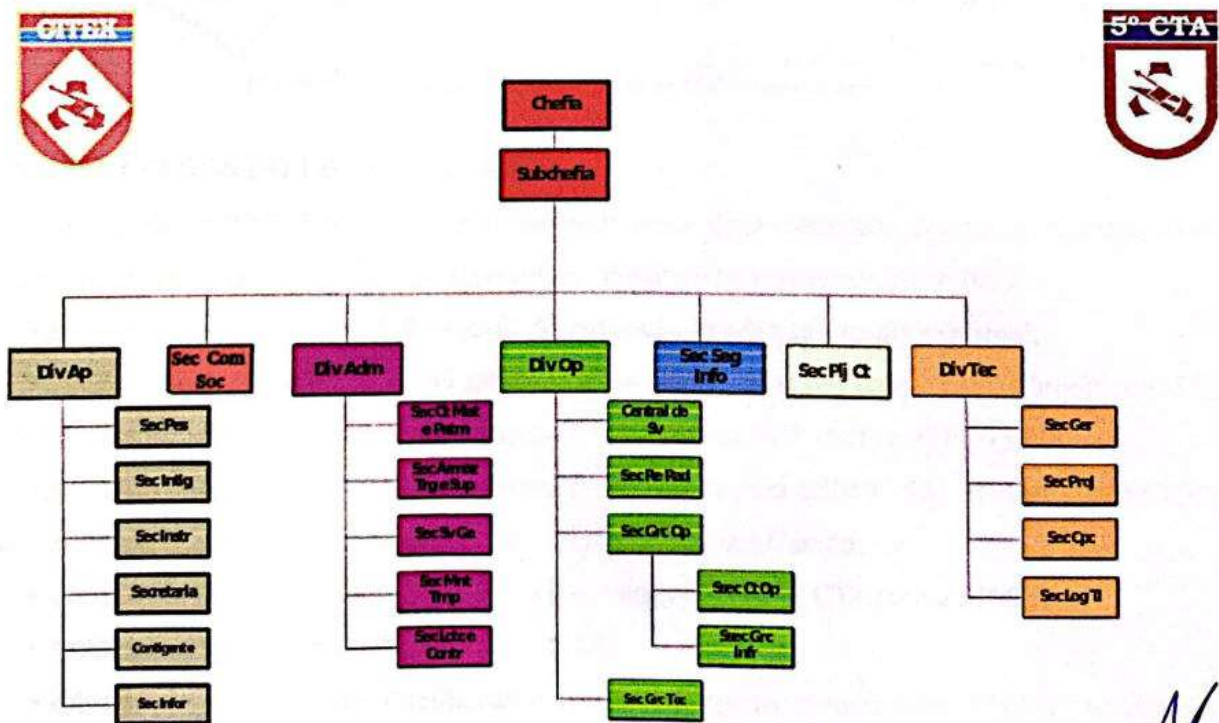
CITEX

5° CTA

Chefia

Subchefia

Div Ap

Sec Com Soc

Div Adm

Div Op

Sec Seg Info

Sec Pj Ct

Div Tec

Sec Pes

Sec Intlg

Sec Instr

Secretaria

Contigente

Sec Infor

Sec Ct Mat e Patrm

Sec Armaz Trg e Sup

Sec Sv Ge

Sec Mnt Trnp

Sec Lcit e Contr

Central de Sv

Sec Re Rad

Sec Grc Op

Sec Ct Op

Sec Grc Infr

Sec Grc Tec

Sec Ger

Sec Proj

Sec Cpc

Sec Log TI